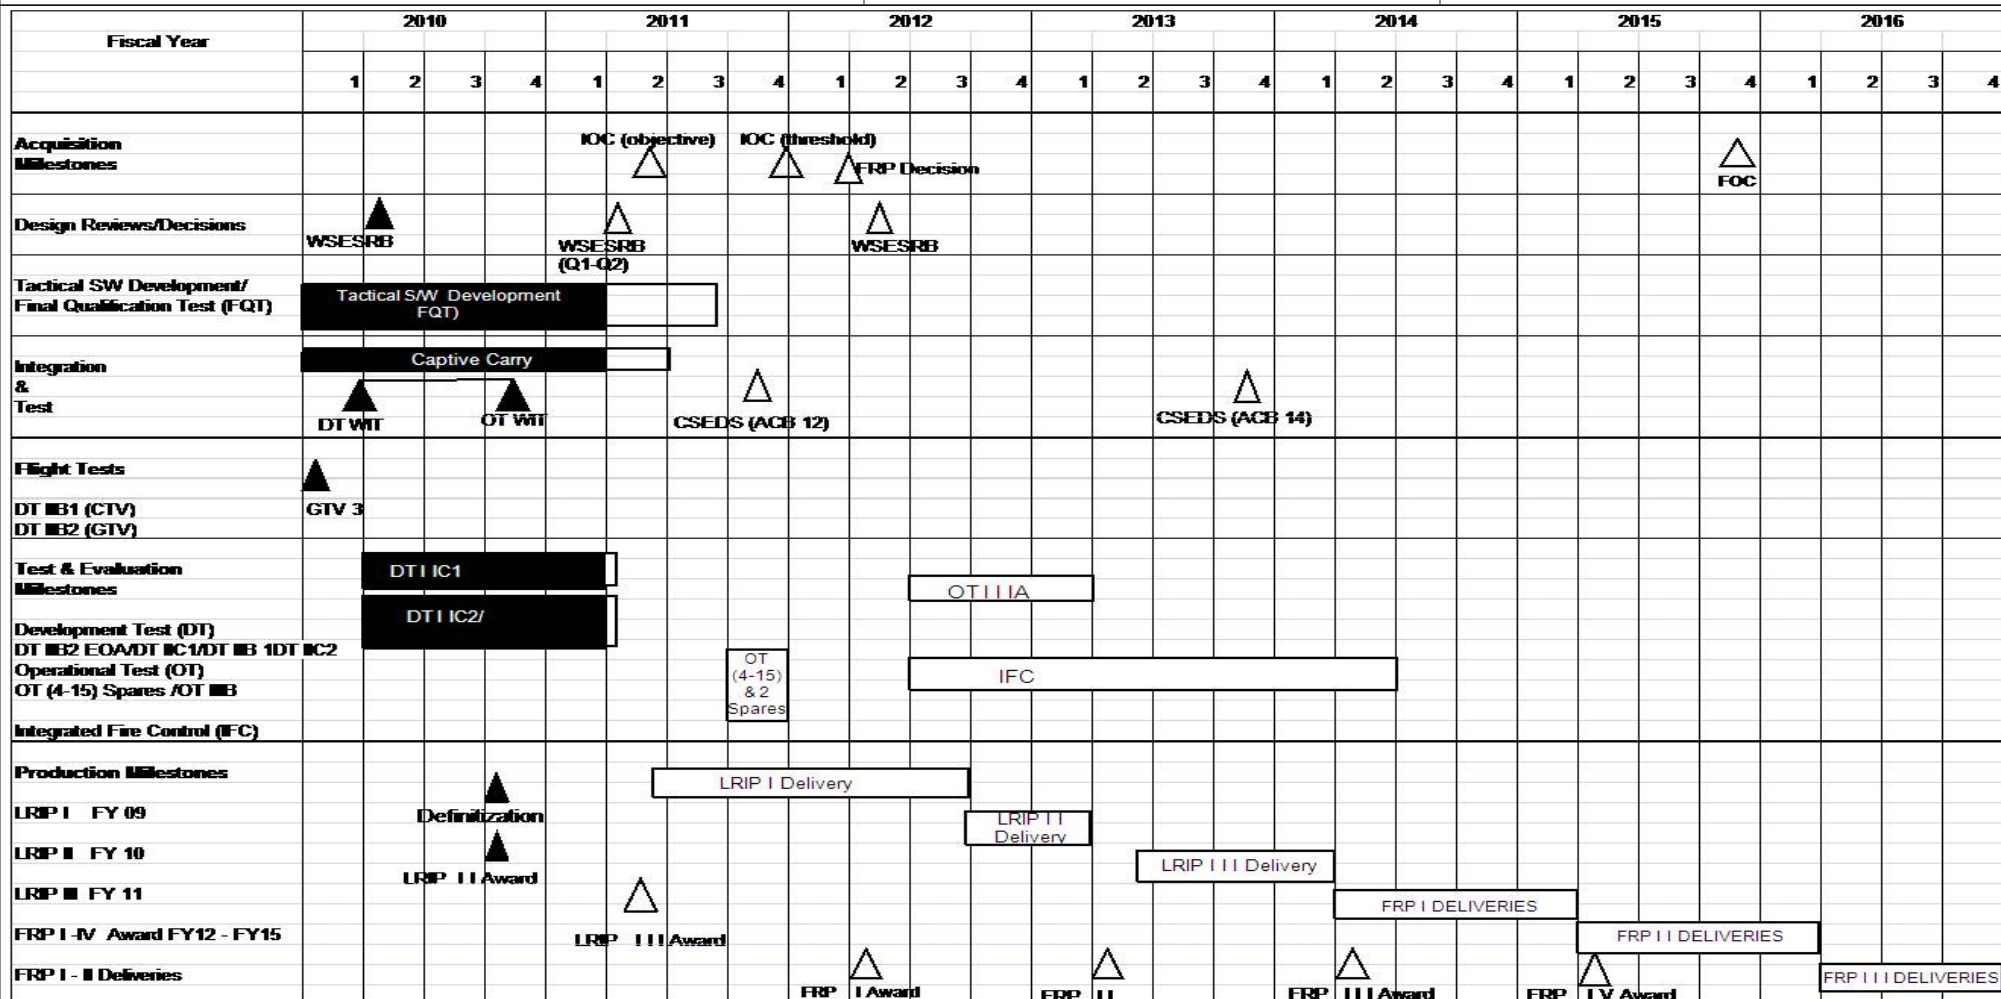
| Fiscal Year | 2010 | | | | 2011 | | | | 2012 | | | | 2013 | | | | 2014 | | | | 2015 | | | | 2016 | | | |
|---|---|---|---|---|---|---|---|---|---|---|---|---|---|---|---|---|---|---|---|---|---|---|---|---|---|---|---|---|
| | 1 | 2 | 3 | 4 | 1 | 2 | 3 | 4 | 1 | 2 | 3 | 4 | 1 | 2 | 3 | 4 | 1 | 2 | 3 | 4 | 1 | 2 | 3 | 4 | 1 | 2 | 3 | 4 |

Acquisition Milestones

IOC (objective) IOC (threshold) FRP Decision FOC

Design Reviews/Decisions

WSESRB WSESRB (Q1-Q2) WSESRB

Tactical SW Development/ Final Qualification Test (FQT)

Tactical S/W Development FQT)

Integration & Test

Captive Carry

DT WIT OT WIT CSEDS (ACB 12) CSEDS (ACB 14)

Flight Tests

DT IIB1 (CTV)
DT IIB2 (GTV)

GTV 3

Test & Evaluation Milestones

Development Test (DT)
DT IIB2 EOA/DT IIC1/DT IIB 1DT IIC2
Operational Test (OT)
OT (4-15) Spares /OT IIB

Integrated Fire Control (IFC)

DT I IC1 DT I IC2/ OT (4-15) & 2 Spares OT I I IA IFC

Production Milestones

LRIP I FY 09
LRIP II FY 10
LRIP III FY 11
FRP I -IV Award FY12 - FY15
FRP I - II Deliveries

Definitization LRIP I I Award LRIP I I I Award LRIP I Delivery LRIP I I Delivery LRIP I I I Delivery FRP I DELIVERIES FRP I I DELIVERIES FRP I I I DELIVERIES

FRP I Award FRP I I FRP I I I Award FRP I V Award